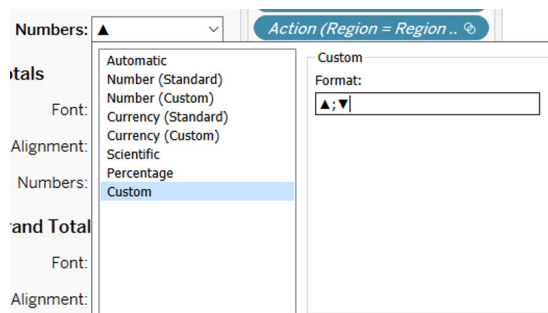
Numbers: ▲

Action (Region = Region ..

otals

Font:

Alignment:

Numbers:

and Total

Font:

Alignment:

Automatic
Number (Standard)
Number (Custom)
Currency (Standard)
Currency (Custom)
Scientific
Percentage
Custom

Custom

Format:

▲;▼